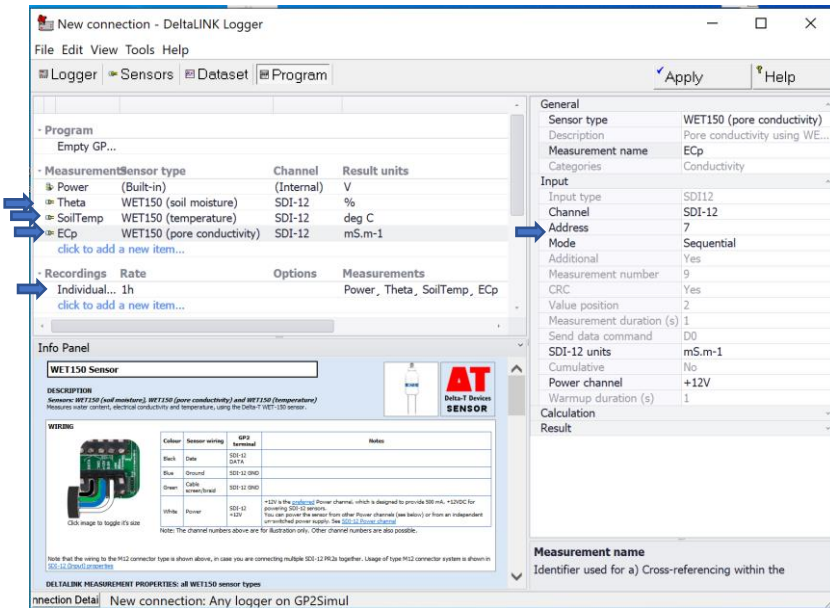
New connection - DeltaLINK Logger

File Edit View Tools Help

Logger Sensors Dataset Program

Apply Help

- Program
Empty GP...

- Measurements Sensor type | Channel | Result units
Power (Built-in) (Internal) V
Theta WET150 (soil moisture) SDI-12 %
SoilTemp WET150 (temperature) SDI-12 deg C
ECp WET150 (pore conductivity) SDI-12 mS.m-1
click to add a new item...

- Recordings Rate Options Measurements
Individual... 1h Power, Theta, SoilTemp, ECp
click to add a new item...

Info Panel

WET150 Sensor

DESCRIPTION
Sensors: WET150 (soil moisture), WET150 (pore conductivity) and WET150 (temperature)
Measures water content, electrical conductivity and temperature, using the Delta-T WET-150 sensor.

AT Delta-T Devices SENSOR

WIRING

| Colour | Sensor wiring | GP2 terminal | Notes |
|---|---|---|---|
| Black | Data | SDI-12 DATA | |
| Blue | Ground | SDI-12 GND | |
| Green | Cable screen/braid | SDI-12 GND | |
| White | Power | SDI-12 +12V | +12V is the preferred Power channel, which is designed to provide 500 mA, +12VDC for powering SDI-12 sensors. You can power the sensor from other Power channels (see below) or from an independent un-switched power supply. See SDI-12 Power channel |

Click image to toggle it's size

Note: The channel numbers above are for illustration only. Other channel numbers are also possible.

Note that the wiring to the M12 connector type is shown above, in case you are connecting multiple SDI-12 PR2s together. Usage of type M12 connector system is shown in SDI-12 (input) properties

DELTALINK MEASUREMENT PROPERTIES: all WET150 sensor types

General
Sensor type WET150 (pore conductivity)
Description Pore conductivity using WE...
Measurement name ECp
Categories Conductivity
Input
Input type SDI12
Channel SDI-12
Address 7
Mode Sequential
Additional Yes
Measurement number 9
CRC Yes
Value position 2
Measurement duration (s) 1
Send data command D0
SDI-12 units mS.m-1
Cumulative No
Power channel +12V
Warmup duration (s) 1
Calculation
Result

Measurement name
Identifier used for a) Cross-referencing within the

nnection Detail New connection: Any logger on GP2Simul